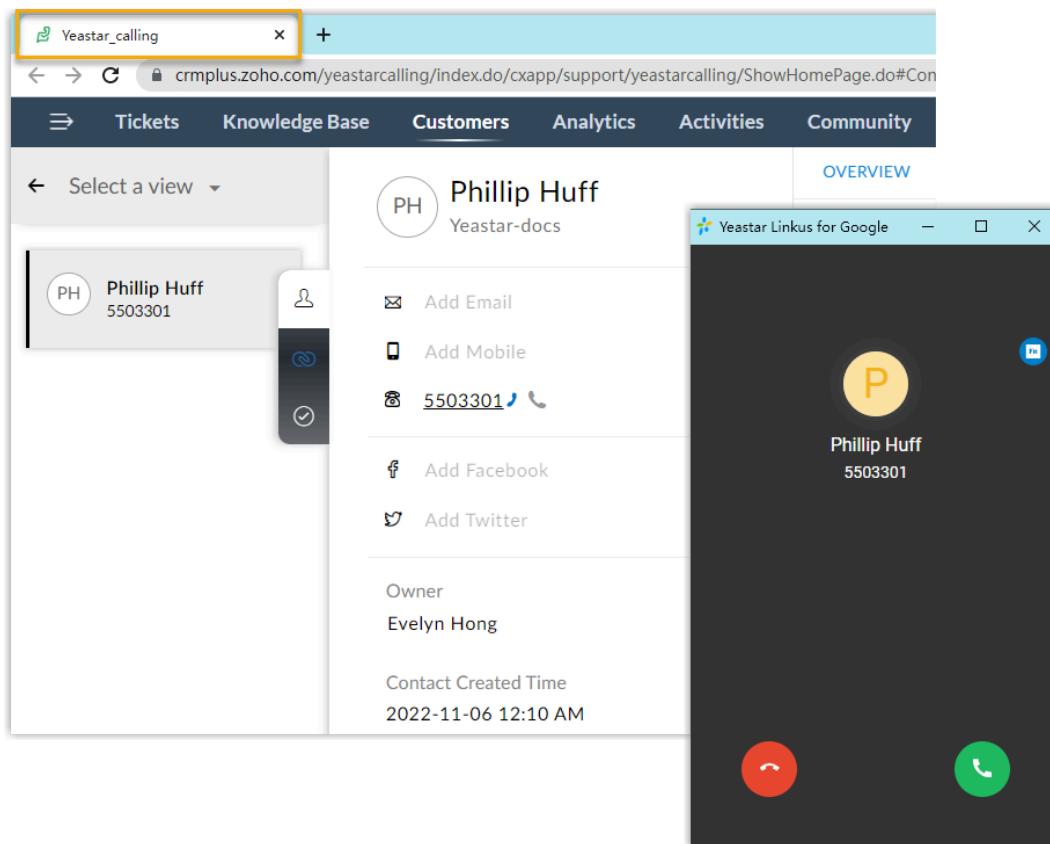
Yeastar_calling
+
crmplus.zoho.com/yeastarcalling/index.do/cxapp/support/yeastarcalling/ShowHomePage.do#Con
Tickets Knowledge Base Customers Analytics Activities Community
Select a view
PH Phillip Huff
5503301
PH Phillip Huff
Yeastar-docs
Add Email
Add Mobile
5503301
Add Facebook
Add Twitter
Owner
Evelyn Hong
Contact Created Time
2022-11-06 12:10 AM
OVERVIEW
Yeastar Linkus for Google
P
Phillip Huff
5503301